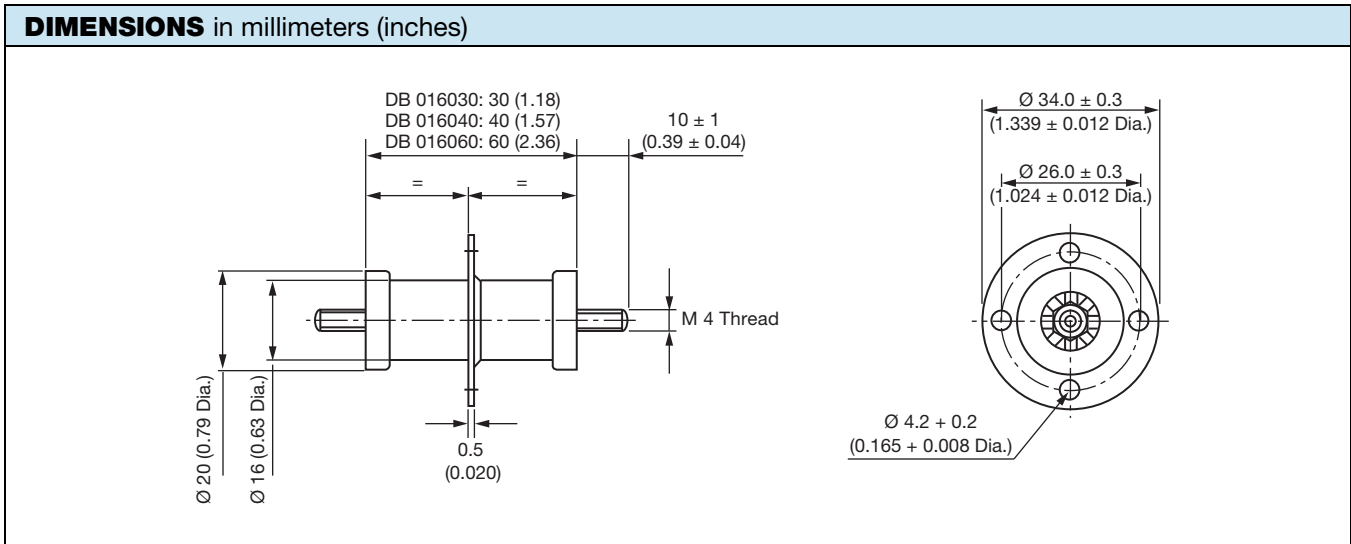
**DIMENSIONS** in millimeters (inches)

DB 016030: 30 (1.18)
DB 016040: 40 (1.57)
DB 016060: 60 (2.36)

$10 \pm 1$
$(0.39 \pm 0.04)$

=

=

M 4 Thread

Ø 20 (0.79 Dia.)

Ø 16 (0.63 Dia.)

0.5
(0.020)

$Ø\ 34.0 \pm 0.3$
$(1.339 \pm 0.012$ Dia.)

$Ø\ 26.0 \pm 0.3$
$(1.024 \pm 0.012$ Dia.)

Ø 4.2 + 0.2
(0.165 + 0.008 Dia.)